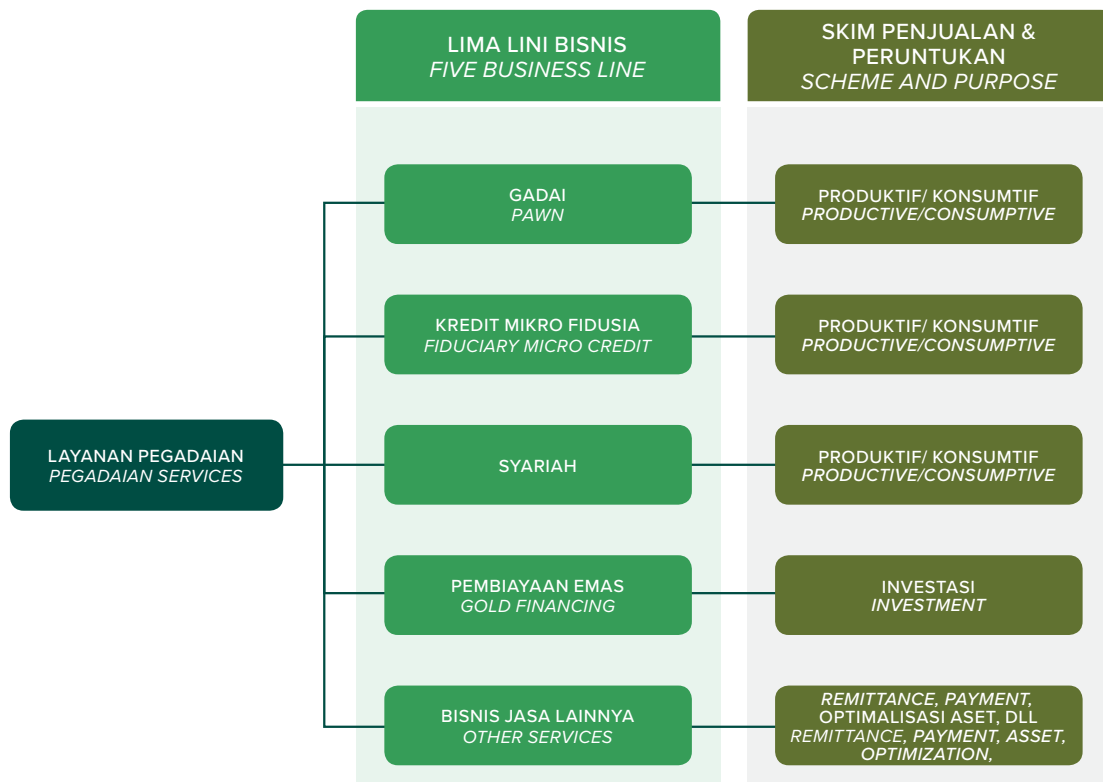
LIMA LINI BISNIS
*FIVE BUSINESS LINE*

SKIM PENJUALAN & PERUNTUKAN
*SCHEME AND PURPOSE*

LAYANAN PEGADAIAN
*PEGADAIAN SERVICES*

GADAI
*PAWN*

PRODUKTIF/ KONSUMTIF
*PRODUCTIVE/CONSUMPTIVE*

KREDIT MIKRO FIDUSIA
*FIDUCIARY MICRO CREDIT*

PRODUKTIF/ KONSUMTIF
*PRODUCTIVE/CONSUMPTIVE*

SYARIAH

PRODUKTIF/ KONSUMTIF
*PRODUCTIVE/CONSUMPTIVE*

PEMBIAYAAN EMAS
*GOLD FINANCING*

INVESTASI
*INVESTMENT*

BISNIS JASA LAINNYA
*OTHER SERVICES*

*REMITTANCE, PAYMENT,*
OPTIMALISASI ASET, DLL
*REMITTANCE, PAYMENT, ASSET, OPTIMIZATION,*